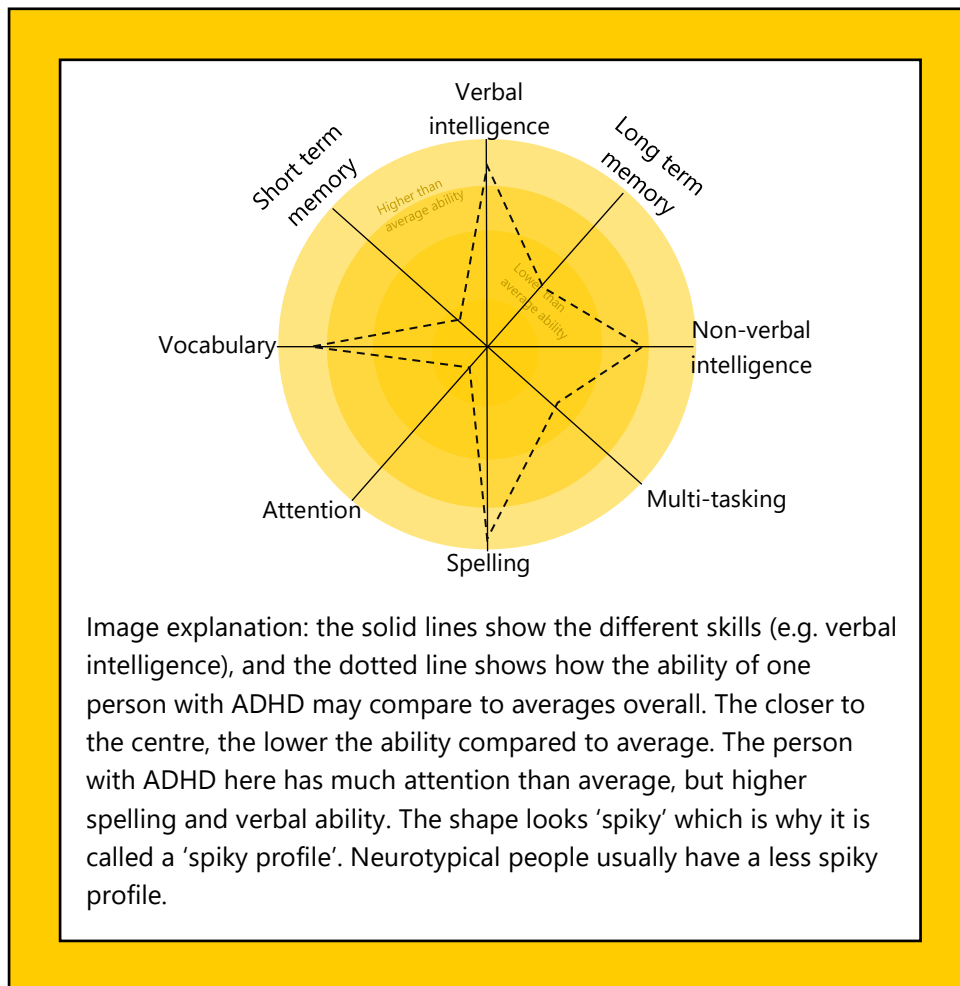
Verbal intelligence

Long term memory

Short term memory

Higher than average ability

Lower than average ability

Vocabulary

Non-verbal intelligence

Multi-tasking

Attention

Spelling

Image explanation: the solid lines show the different skills (e.g. verbal intelligence), and the dotted line shows how the ability of one person with ADHD may compare to averages overall. The closer to the centre, the lower the ability compared to average. The person with ADHD here has much attention than average, but higher spelling and verbal ability. The shape looks 'spiky' which is why it is called a 'spiky profile'. Neurotypical people usually have a less spiky profile.